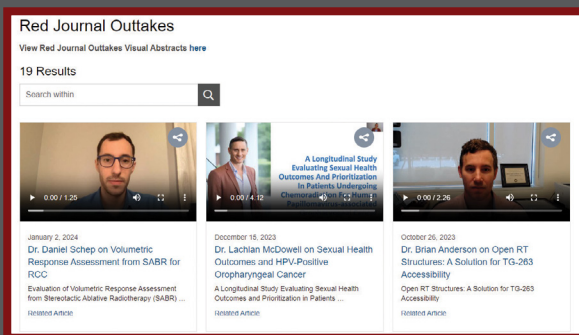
Red Journal Outtakes

View Red Journal Outtakes Visual Abstracts here

19 Results

Search within

0:00 / 1:25

January 2, 2024

Dr. Daniel Schep on Volumetric Response Assessment from SABR for RCC

Evaluation of Volumetric Response Assessment from Stereotactic Ablative Radiotherapy (SABR) ...

Related Article

A Longitudinal Study Evaluating Sexual Health Outcomes And Prioritization In Patients Undergoing Chemoradiation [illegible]

0:00 / 4:12

December 18, 2023

Dr. Lachlan McDowell on Sexual Health Outcomes and HPV-Positive Oropharyngeal Cancer

A Longitudinal Study Evaluating Sexual Health Outcomes and Prioritization in Patients ...

Related Article

0:00 / 2:26

October 26, 2023

Dr. Brian Anderson on Open RT Structures: A Solution for TG-263 Accessibility

Open RT Structures: A Solution for TG-263 Accessibility

Related Article